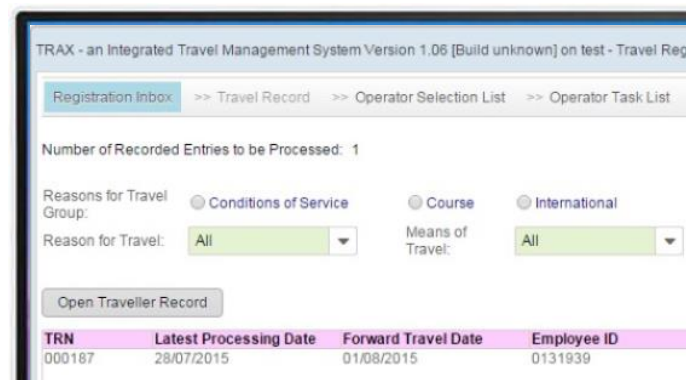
TRAX - an Integrated Travel Management System Version 1.06 [Build unknown] on test - Travel Reg

Registration Inbox >> Travel Record >> Operator Selection List >> Operator Task List

Number of Recorded Entries to be Processed: 1

Reasons for Travel Group: Conditions of Service Course International

Reason for Travel: All

Means of Travel: All

Open Traveller Record

| TRN | Latest Processing Date | Forward Travel Date | Employee ID |
|---|---|---|---|
| 000187 | 28/07/2015 | 01/08/2015 | 0131939 |